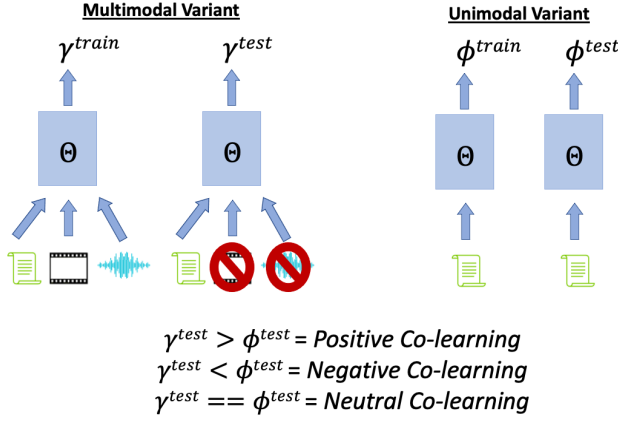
Multimodal Variant

Unimodal Variant

$\gamma^{train}$ $\gamma^{test}$ $\phi^{train}$ $\phi^{test}$

Θ Θ Θ Θ

$\gamma^{test} > \phi^{test}$ = Positive Co-learning
$\gamma^{test} < \phi^{test}$ = Negative Co-learning
$\gamma^{test} == \phi^{test}$ = Neutral Co-learning